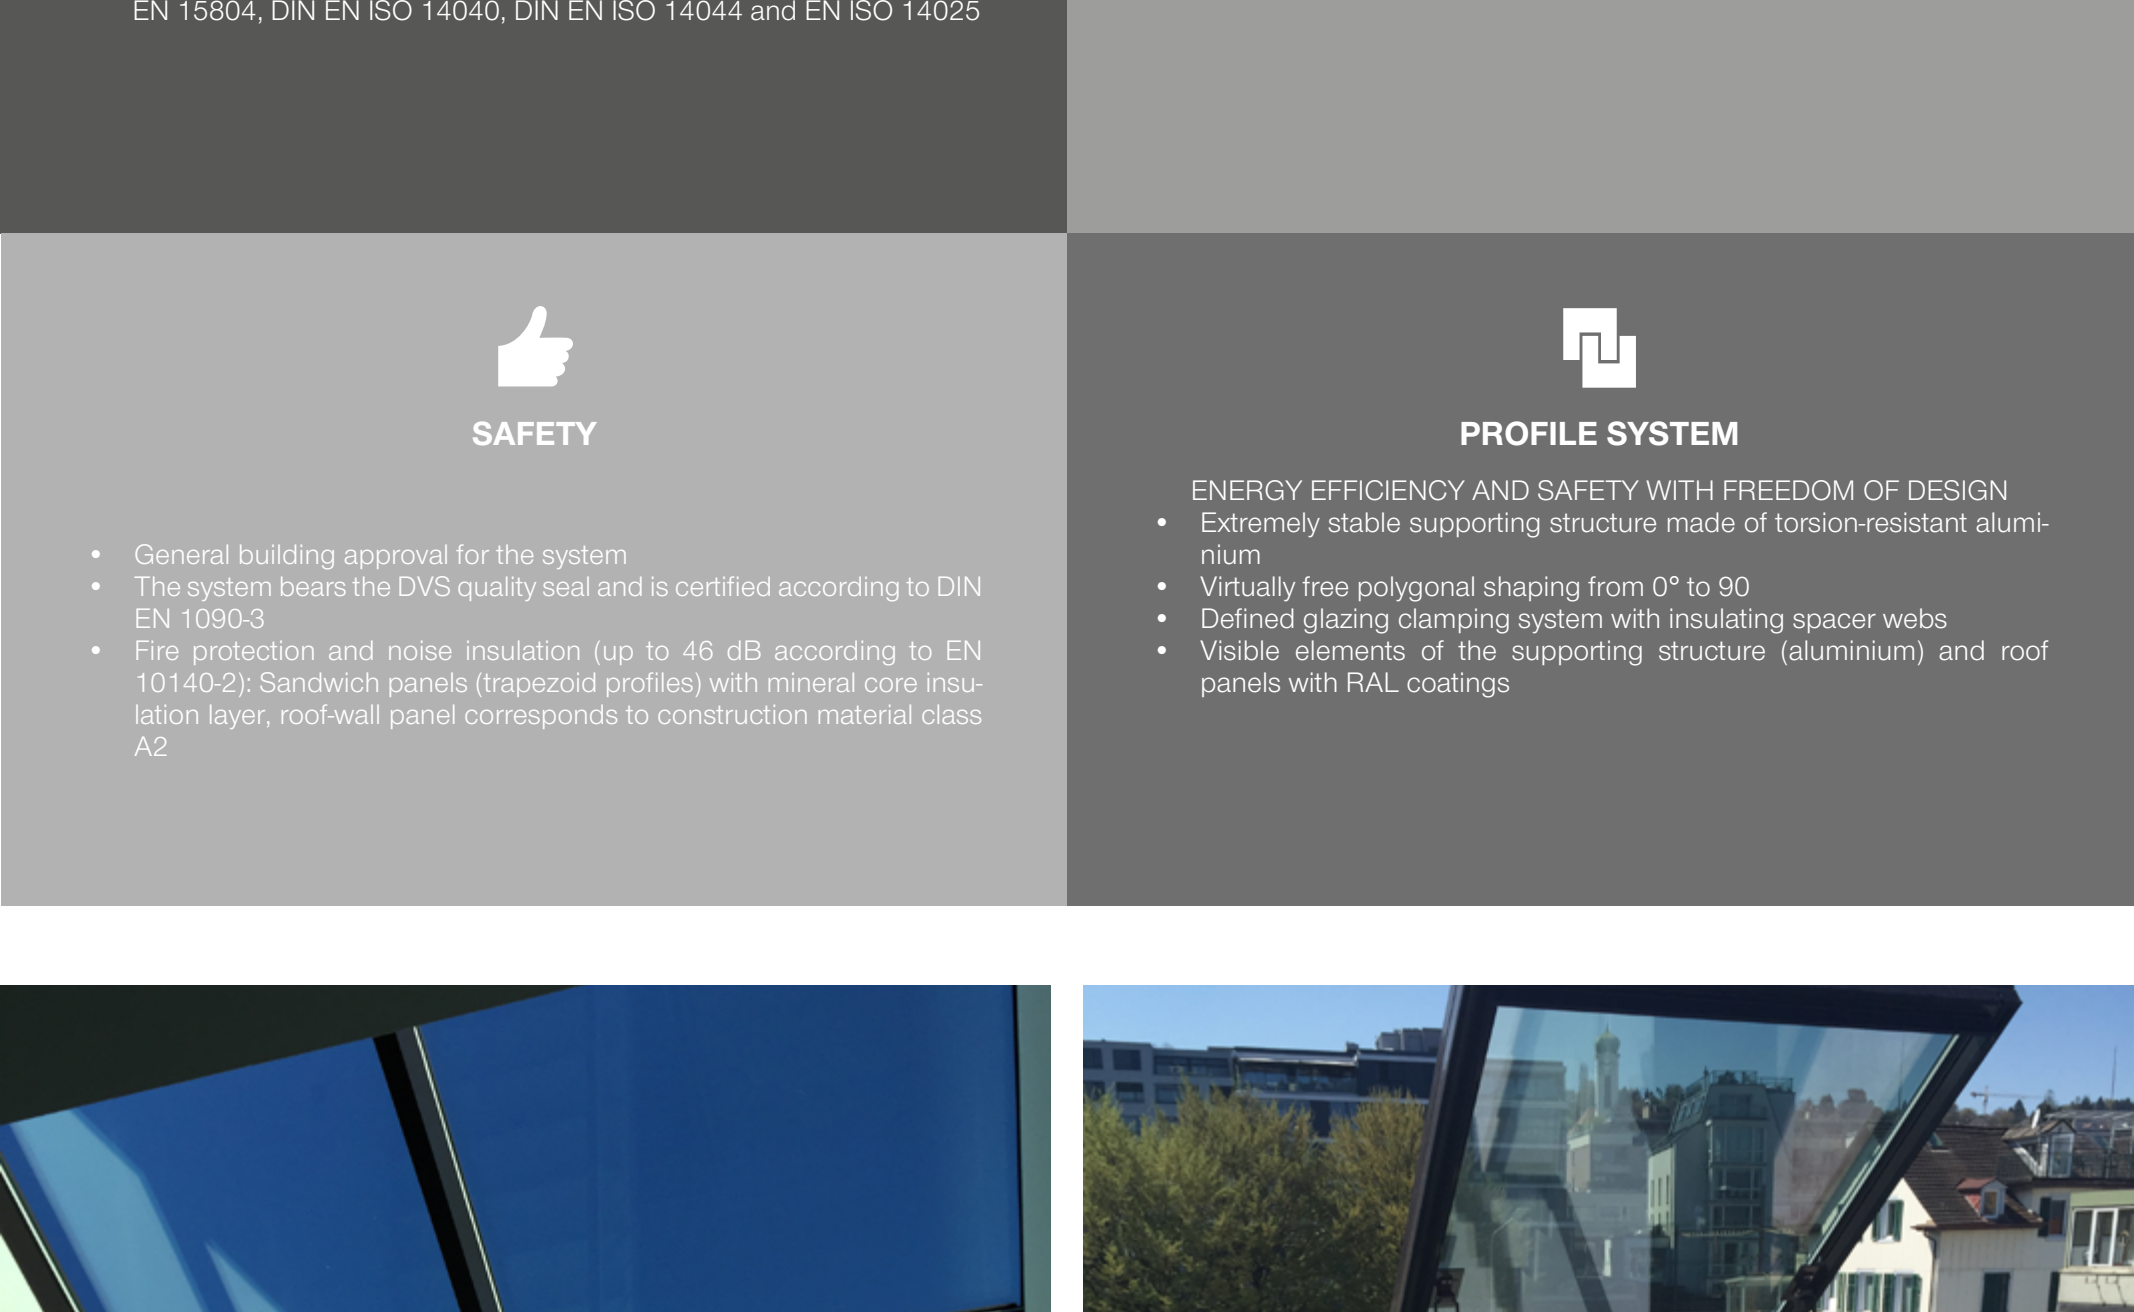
EN 15804, DIN EN ISO 14040, DIN EN ISO 14044 and EN ISO 14025

SAFETY

- General building approval for the system
- The system bears the DVS quality seal and is certified according to DIN EN 1090-3
- Fire protection and noise insulation (up to 46 dB according to EN 10140-2): Sandwich panels (trapezoid profiles) with mineral core insulation layer, roof-wall panel corresponds to construction material class A2

PROFILE SYSTEM

ENERGY EFFICIENCY AND SAFETY WITH FREEDOM OF DESIGN
- Extremely stable supporting structure made of torsion-resistant aluminium
- Virtually free polygonal shaping from 0° to 90
- Defined glazing clamping system with insulating spacer webs
- Visible elements of the supporting structure (aluminium) and roof panels with RAL coatings